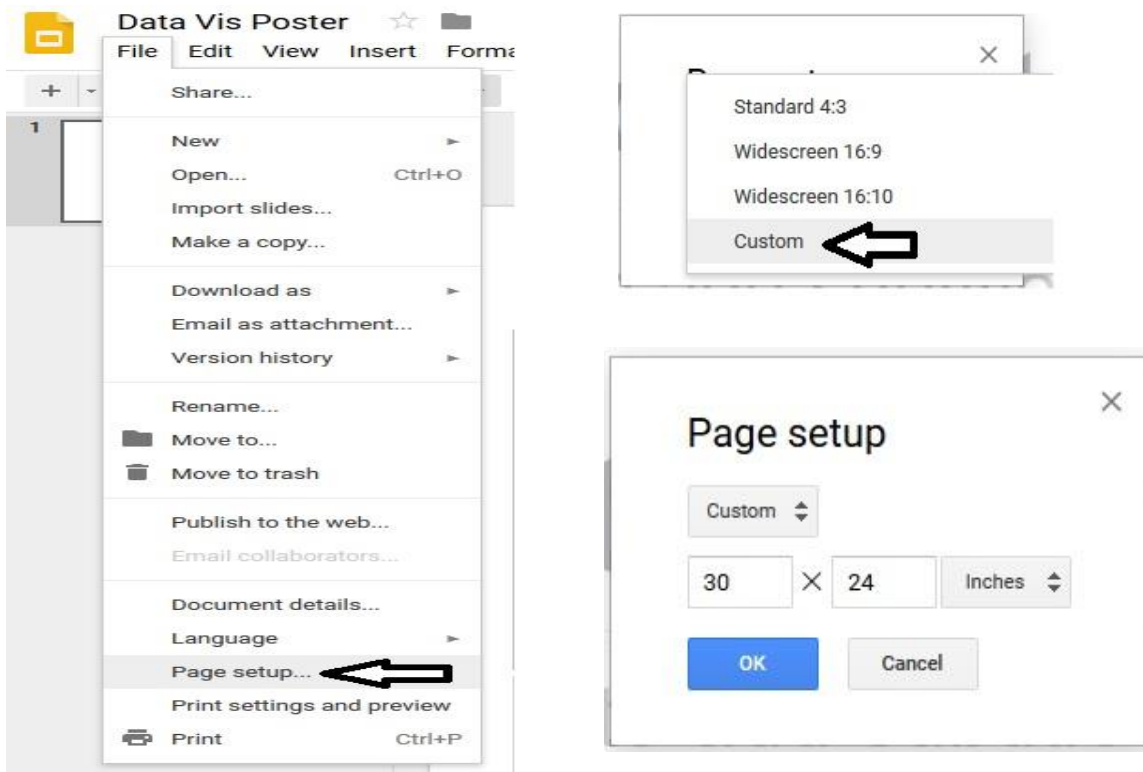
Data Vis Poster

File Edit View Insert Forma

1

Share...

New

Open... Ctrl+O

Import slides...

Make a copy...

Download as

Email as attachment...

Version history

Rename...

Move to...

Move to trash

Publish to the web...

Email collaborators...

Document details...

Language

Page setup...

Print settings and preview

Print Ctrl+P

Standard 4:3

Widescreen 16:9

Widescreen 16:10

Custom

Page setup

Custom

30 × 24 Inches

OK Cancel